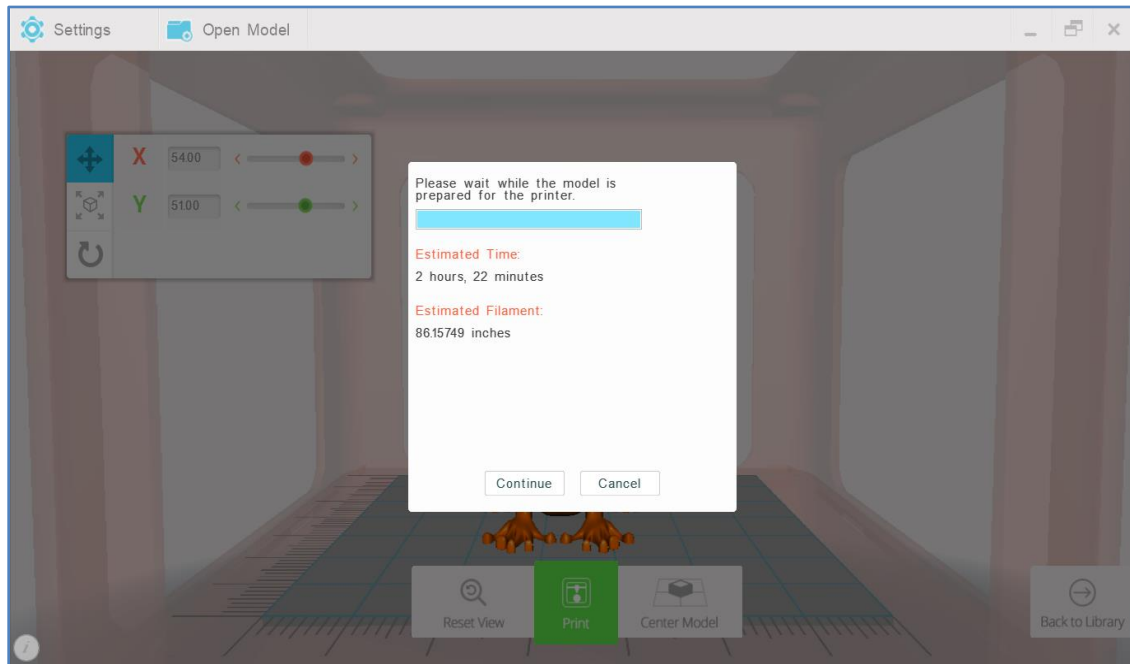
Settings

Open Model

X 54.00

Y 51.00

Please wait while the model is prepared for the printer.

Estimated Time:

2 hours, 22 minutes

Estimated Filament:

86.15749 inches

Continue

Cancel

Reset View

Print

Center Model

Back to Library